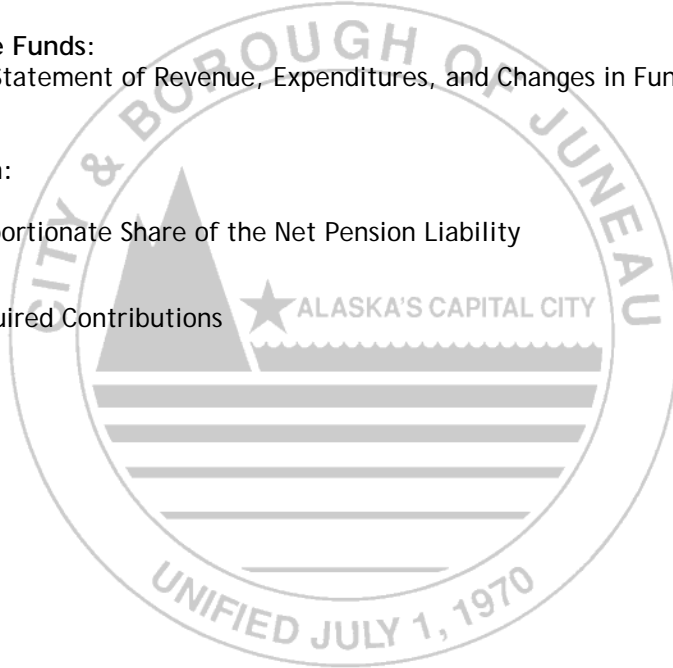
e Funds:
Statement of Revenue, Expenditures, and Changes in Fun

n:

portionate Share of the Net Pension Liability

uired Contributions

CITY & BOROUGH OF JUNEAU
ALASKA'S CAPITAL CITY
UNIFIED JULY 1, 1970